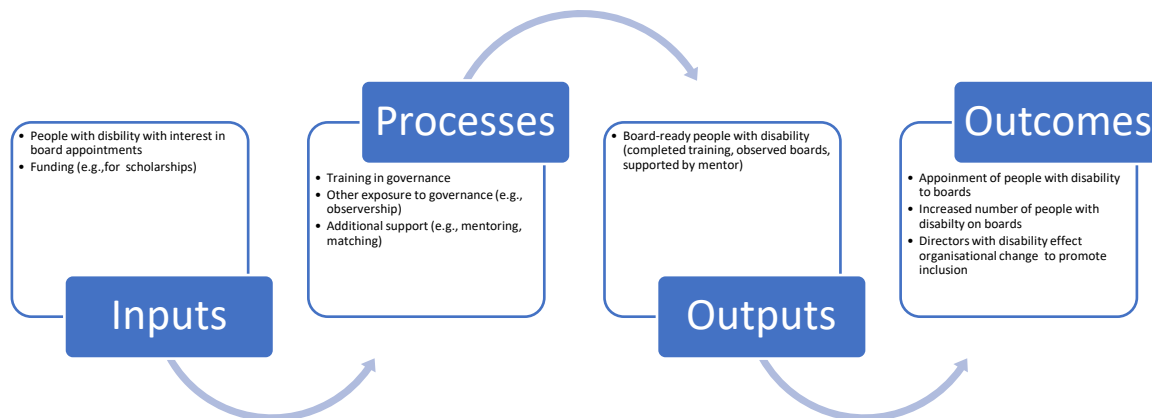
Inputs

- People with disbility with interest in board appointments
- Funding (e.g.,for scholarships)

Processes

- Training in governance
- Other exposure to governance (e.g., observership)
- Additional support (e.g., mentoring, matching)

Outputs

- Board-ready people with disability (completed training, observed boards, supported by mentor)

Outcomes

- Appoinment of people with disability to boards
- Increased number of people with disabity on boards
- Directors with disability effect organisational change to promote inclusion